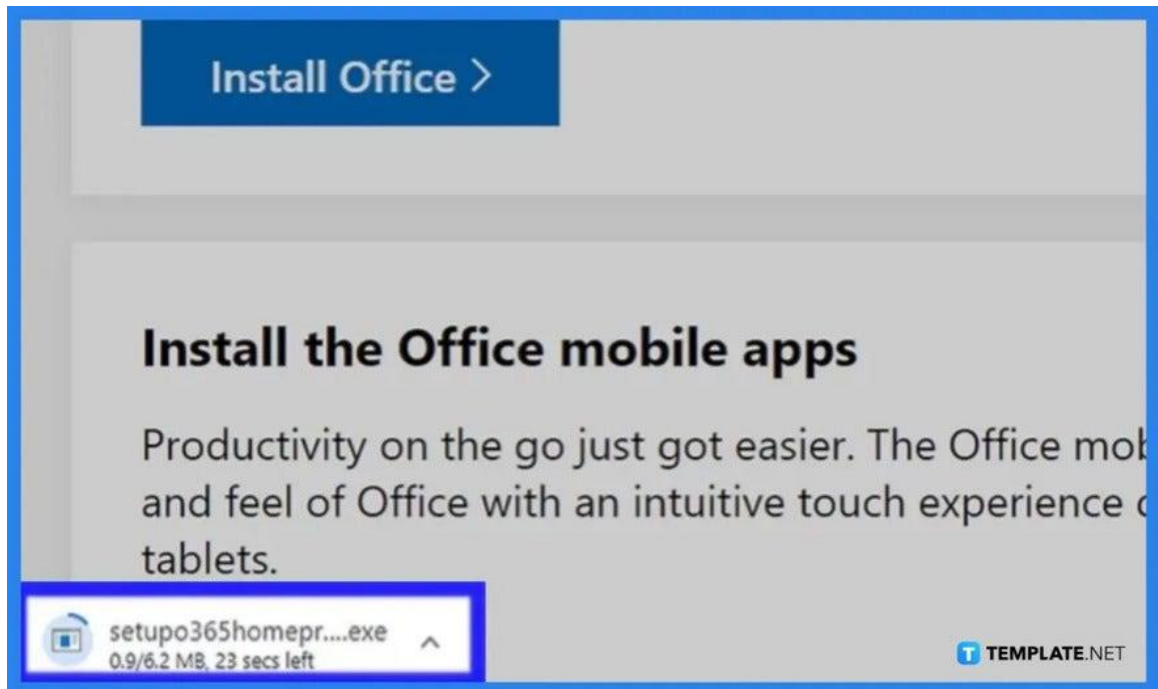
Install Office >

Install the Office mobile apps

Productivity on the go just got easier. The Office mob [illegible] and feel of Office with an intuitive touch experience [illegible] tablets.

setupo365homepr....exe
0.9/6.2 MB, 23 secs left

TEMPLATE.NET